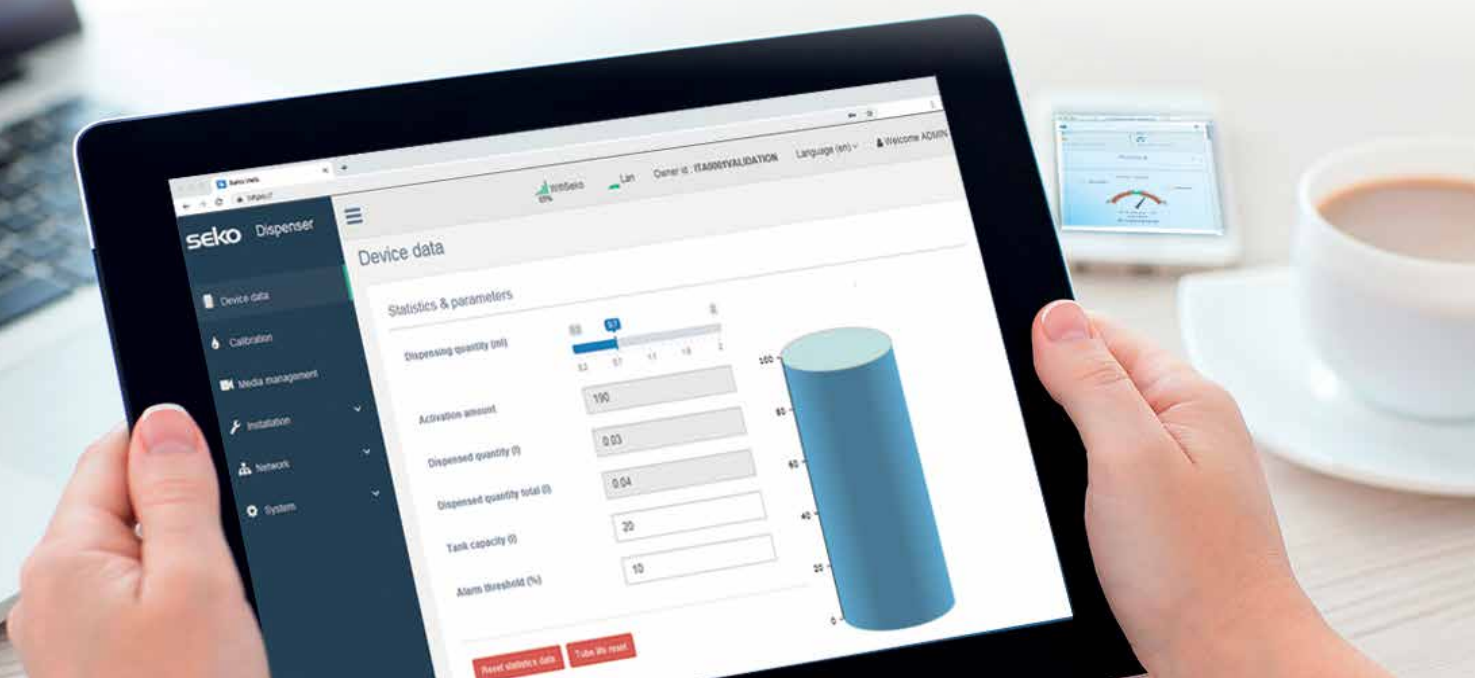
Seko Web
https://

WifiSeko
Lan
Owner id : ITA0001VALIDATION
Language (en)
Welcome ADMIN

seko Dispenser

Device data
Calibration
Media management
Installation
Network
System

Device data

Statistics & parameters

Dispensing quantity (ml)
0.7
Activation amount
190
Dispensed quantity (l)
0.03
Dispensed quantity total (l)
0.04
Tank capacity (l)
20
Alarm threshold (%)
10

100
80
60
40
20
0

Reset statistics data
Tube life reset